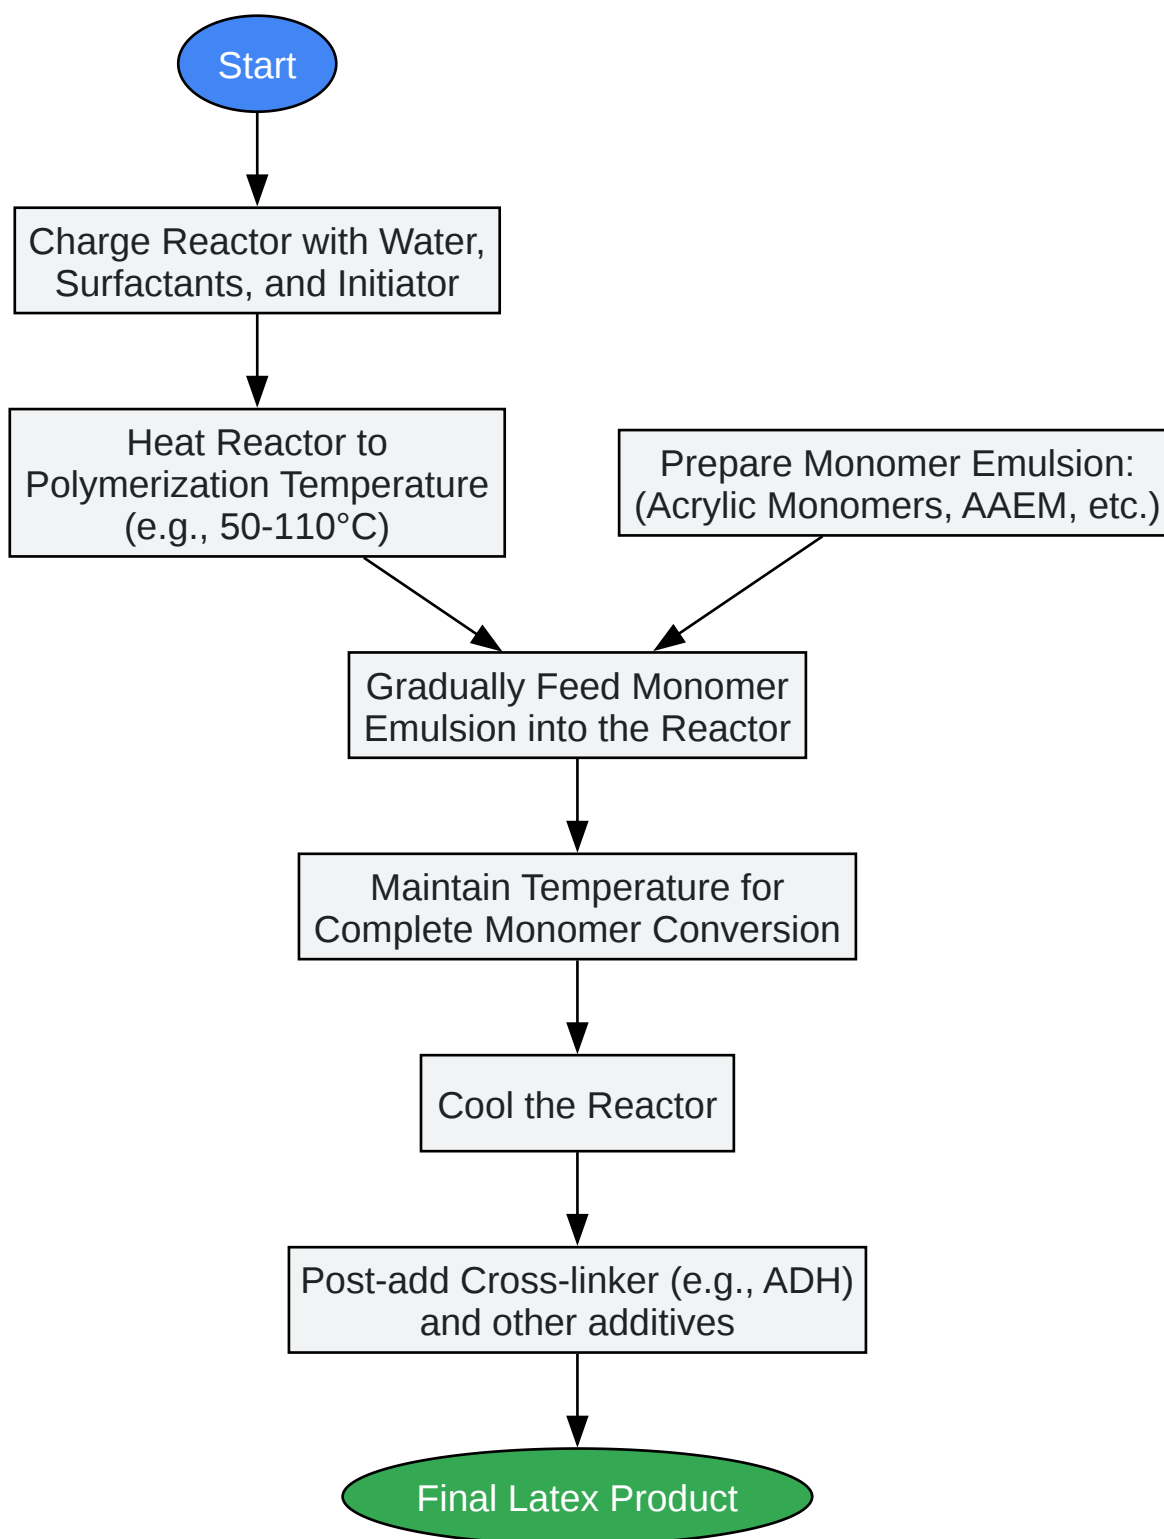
Start

Charge Reactor with Water, Surfactants, and Initiator

Heat Reactor to Polymerization Temperature (e.g., 50-110°C)

Prepare Monomer Emulsion: (Acrylic Monomers, AAEM, etc.)

Gradually Feed Monomer Emulsion into the Reactor

Maintain Temperature for Complete Monomer Conversion

Cool the Reactor

Post-add Cross-linker (e.g., ADH) and other additives

Final Latex Product